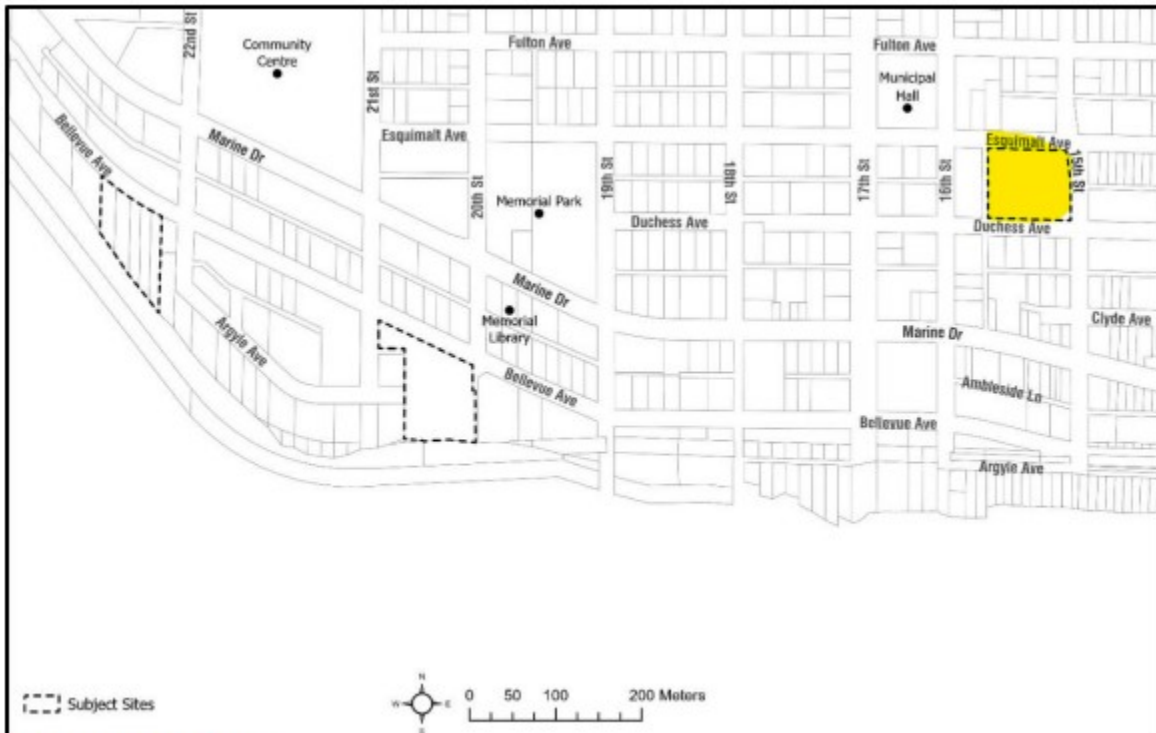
22nd St

Community Centre

Fulton Ave

Fulton Ave

Municipal Hall

21st St

Esquimalt Ave

Esquimalt Ave

15th St

Marine Dr

Bellevue Ave

20th St

Memorial Park

19th St

18th St

17th St

16th St

Duchess Ave

Duchess Ave

Marine Dr

Memorial Library

Clyde Ave

Marine Dr

Argyle Ave

Bellevue Ave

Ambleside Ln

Bellevue Ave

Argyle Ave

Subject Sites

N

W

E

S

0 50 100 200 Meters